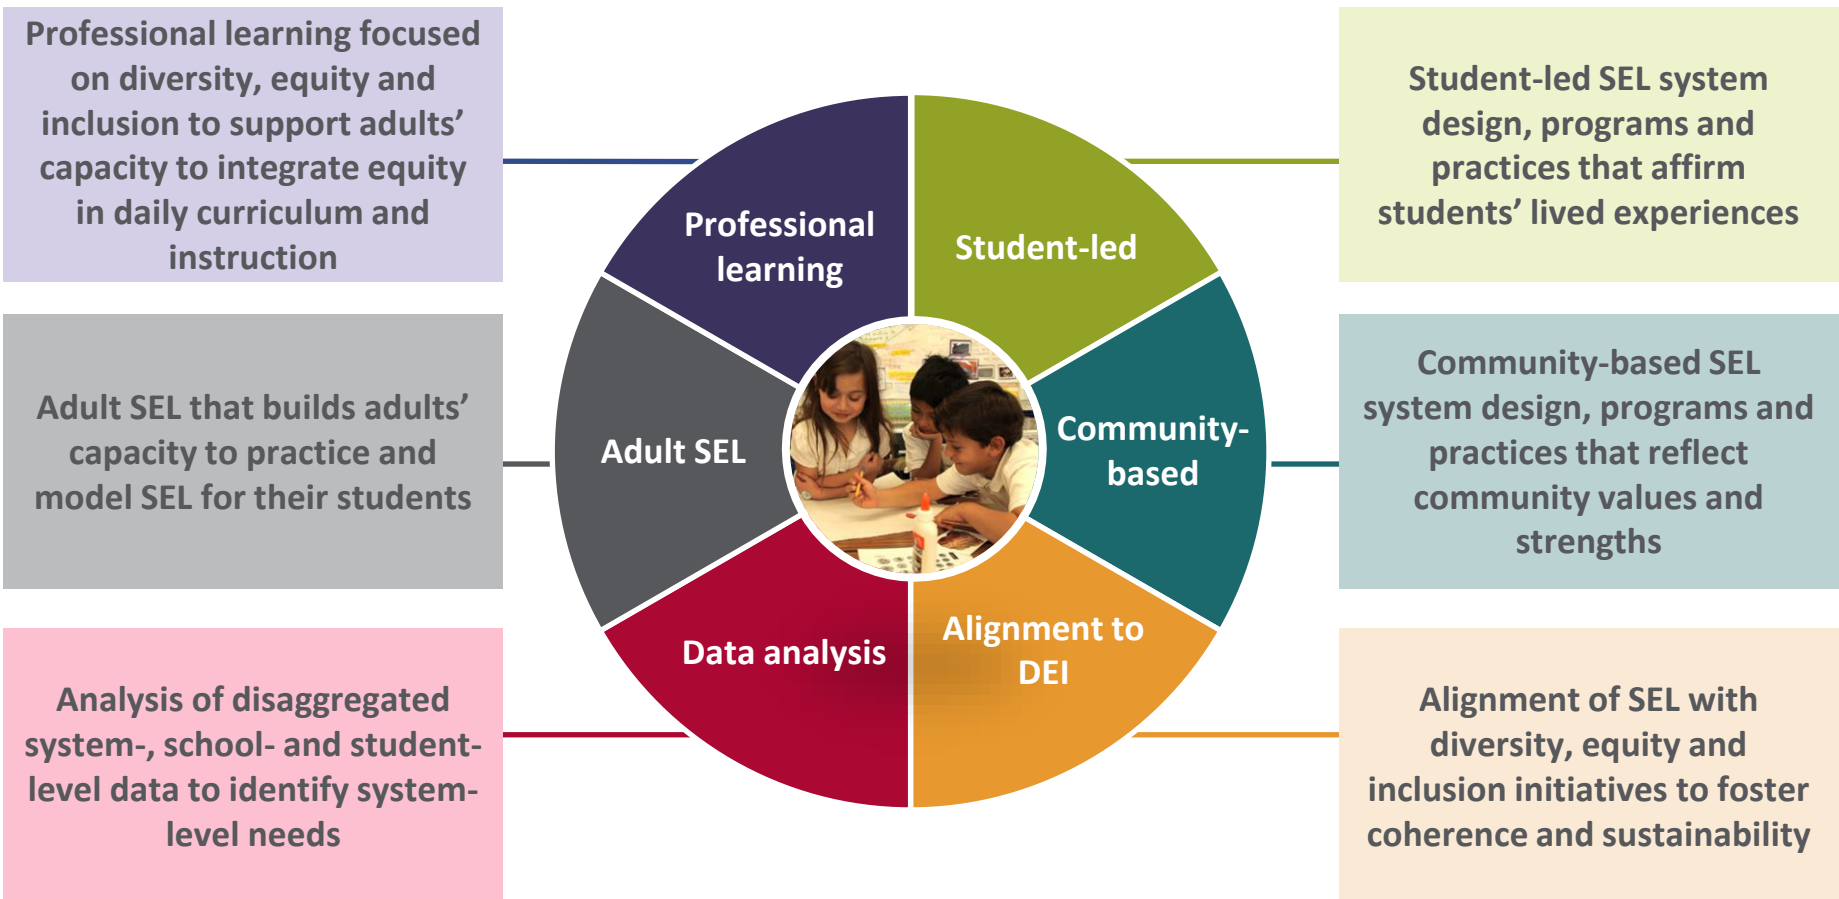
Professional learning focused on diversity, equity and inclusion to support adults' capacity to integrate equity in daily curriculum and instruction

Professional learning

Student-led

Student-led SEL system design, programs and practices that affirm students' lived experiences

Adult SEL that builds adults' capacity to practice and model SEL for their students

Adult SEL

Community-based

Community-based SEL system design, programs and practices that reflect community values and strengths

Data analysis

Alignment to DEI

Analysis of disaggregated system-, school- and student-level data to identify system-level needs

Alignment of SEL with diversity, equity and inclusion initiatives to foster coherence and sustainability